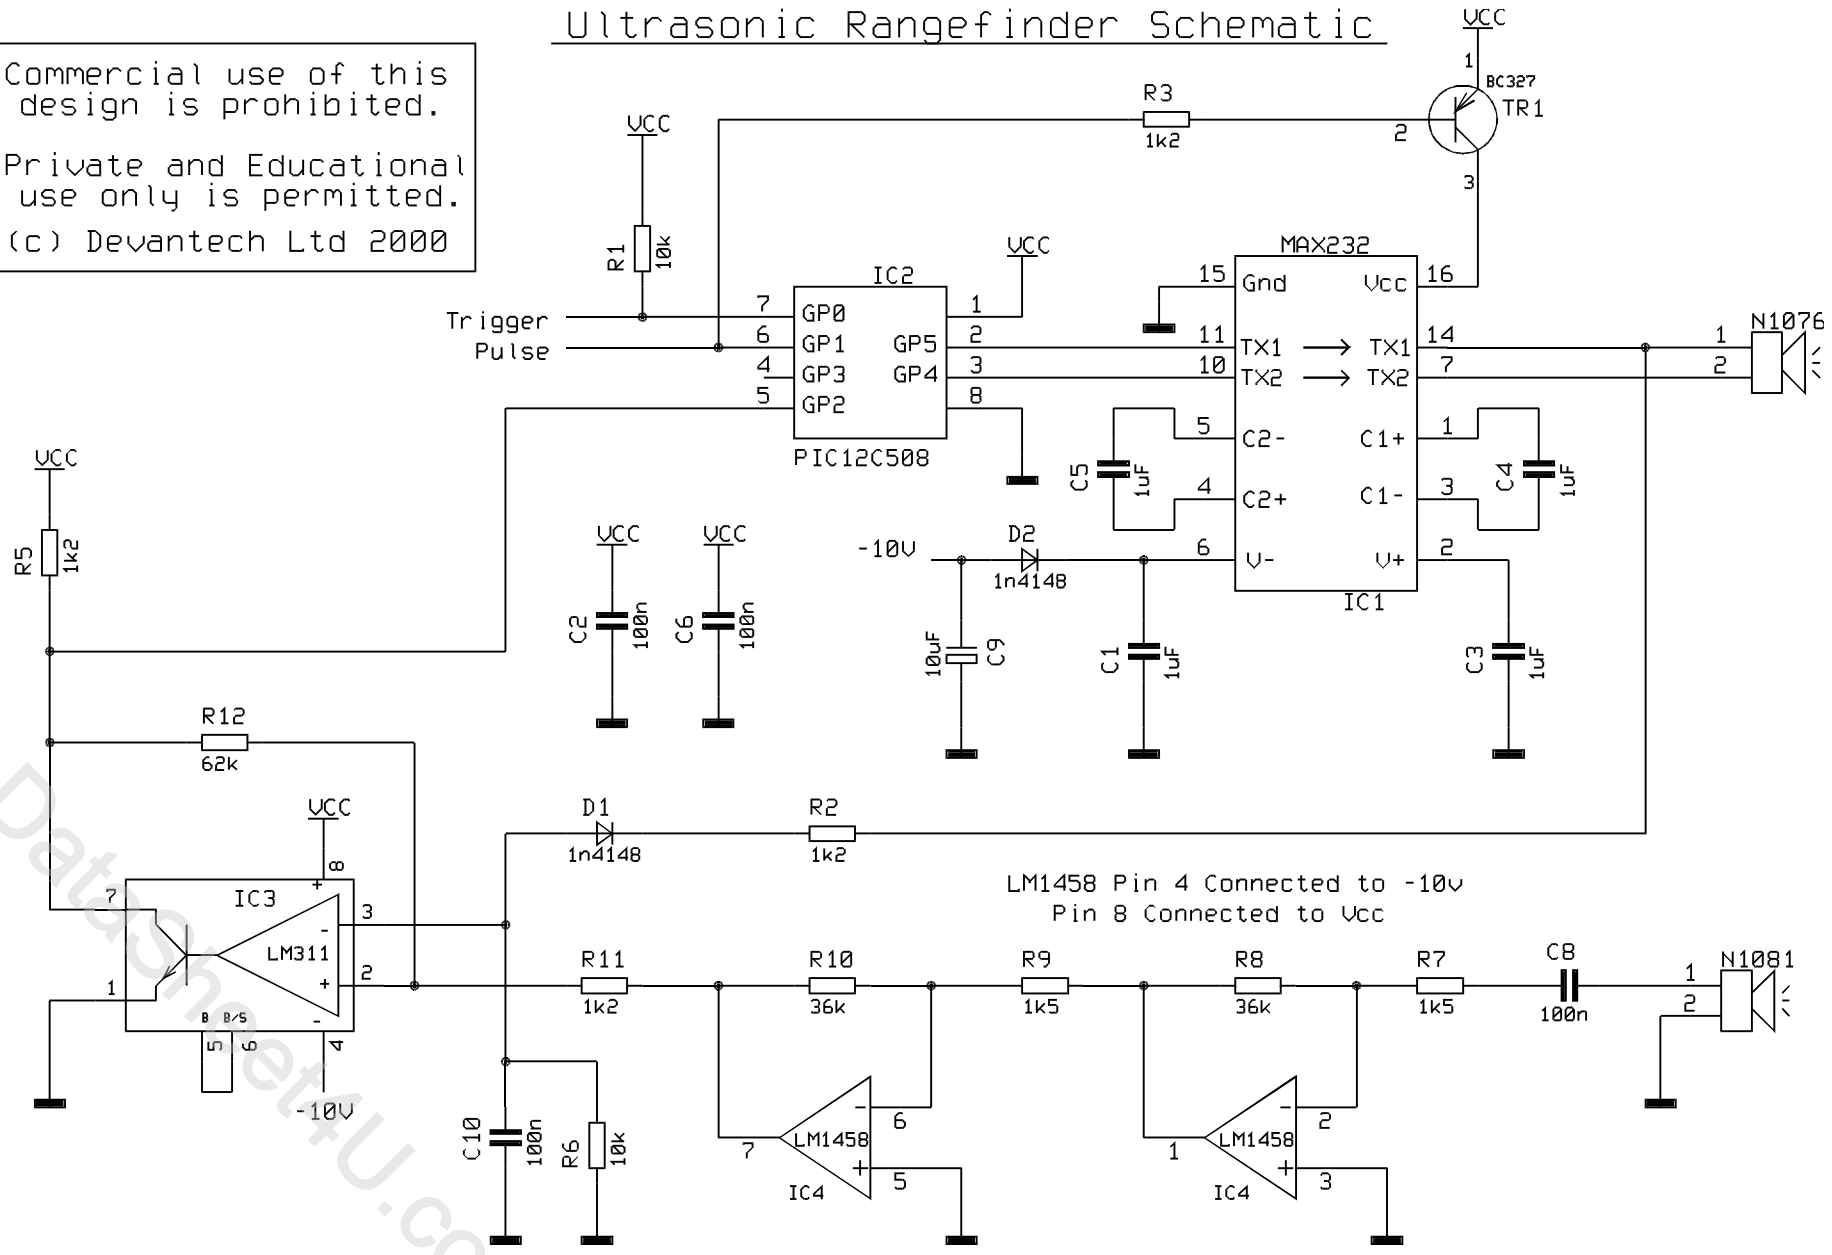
Ultrasonic Rangefinder Schematic

Commercial use of this design is prohibited.

Private and Educational use only is permitted.

(c) Devantech Ltd 2000

VCC
1
BC327
TR1
2
3
R3
1k2

VCC
R1
10k

VCC
IC2
7 GP0
6 GP1
4 GP3
5 GP2
1
2 GP5
3 GP4
8
PIC12C508
Trigger
Pulse

MAX232
15 Gnd
11 TX1 → TX1 14
10 TX2 → TX2 7
5 C2-
4 C2+
6 V-
Vcc 16
C1+ 1
C1- 3
V+ 2
IC1
C5 1uF
C4 1uF

N1076
1
2

VCC
R5
1k2

VCC
C2 100n
VCC
C6 100n

-10V
D2
1n4148
10uF C9
C1 1uF
C3 1uF

R12
62k

VCC
8
IC3
LM311
7
1
3
2
B B/S
5 6
4
-10V

D1
1n4148
R2
1k2

LM1458 Pin 4 Connected to -10v
Pin 8 Connected to Vcc

R11 1k2
R10 36k
R9 1k5
R8 36k
R7 1k5
C8 100n
N1081
1
2

C10 100n
R6 10k

7
LM1458
6
5
IC4

1
LM1458
2
3
IC4

DataSheet4U.co